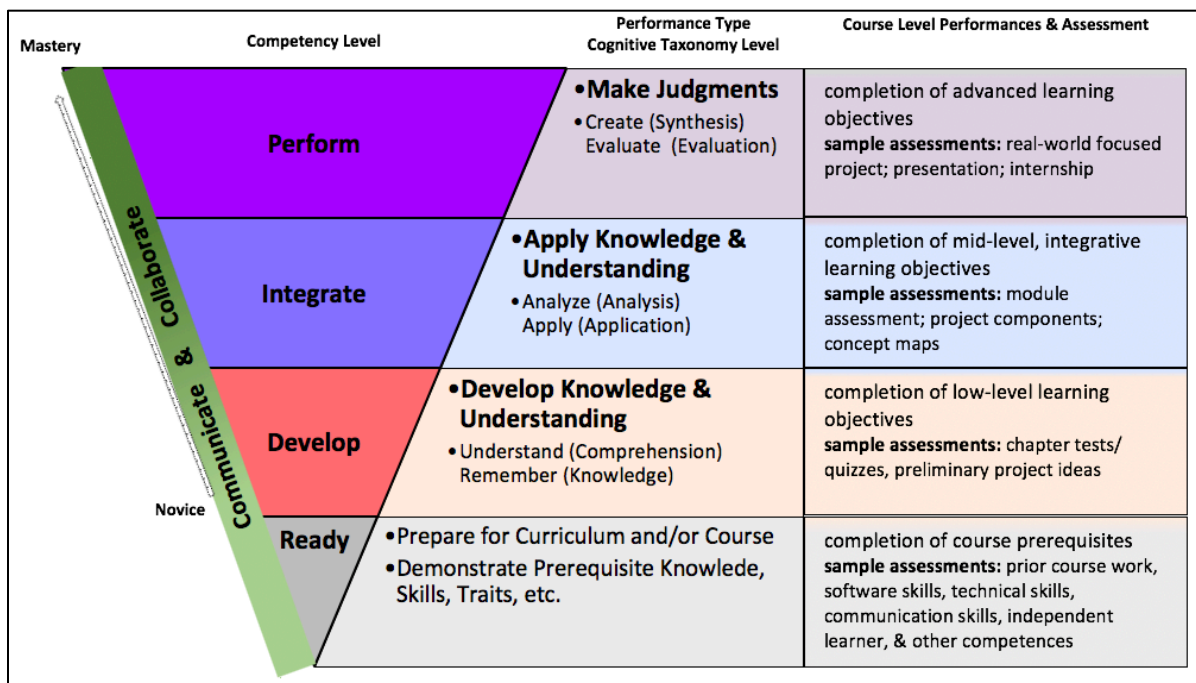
Mastery

Competency Level

Performance Type
Cognitive Taxonomy Level

Course Level Performances & Assessment

Communicate & Collaborate

Perform

•Make Judgments
•Create (Synthesis) Evaluate (Evaluation)

completion of advanced learning objectives
**sample assessments:** real-world focused project; presentation; internship

Integrate

•Apply Knowledge & Understanding
•Analyze (Analysis) Apply (Application)

completion of mid-level, integrative learning objectives
**sample assessments:** module assessment; project components; concept maps

Develop

•Develop Knowledge & Understanding
•Understand (Comprehension) Remember (Knowledge)

completion of low-level learning objectives
**sample assessments:** chapter tests/ quizzes, preliminary project ideas

Novice

Ready

•Prepare for Curriculum and/or Course
•Demonstrate Prerequisite Knowlede, Skills, Traits, etc.

completion of course prerequisites
**sample assessments:** prior course work, software skills, technical skills, communication skills, independent learner, & other competences